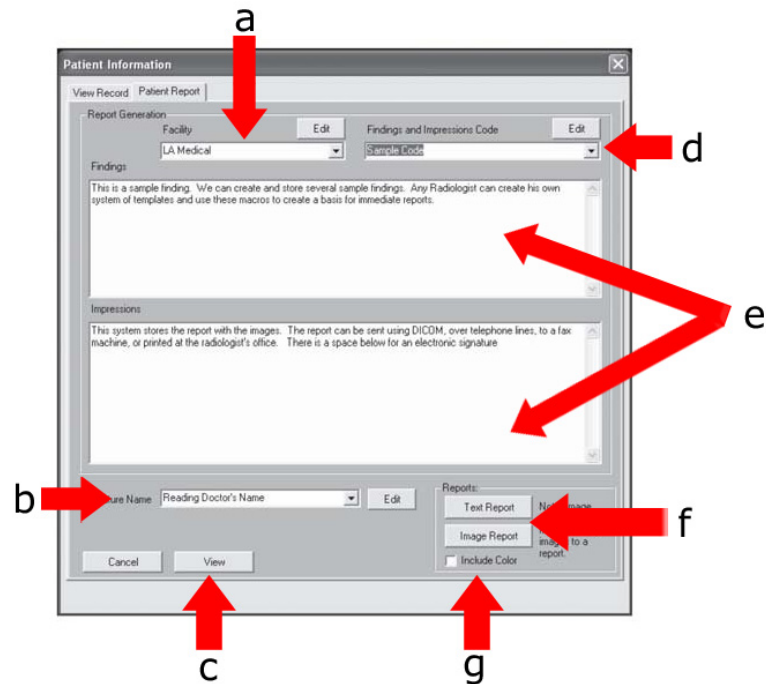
a

Patient Information

View Record Patient Report

Report Generation

Facility Edit

LA Medical

Findings and Impressions Code Edit

Sample Code

d

Findings

This is a sample finding. We can create and store several sample findings. Any Radiologist can create his own system of templates and use these macros to create a basis for immediate reports.

e

Impressions

This system stores the report with the images. The report can be sent using DICOM, over telephone lines, to a fax machine, or printed at the radiologist's office. There is a space below for an electronic signature

b

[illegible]ure Name Reading Doctor's Name Edit

Reports:

Text Report

N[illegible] image

Image Report

image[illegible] to a report.

f

Include Color

Cancel View

c

g